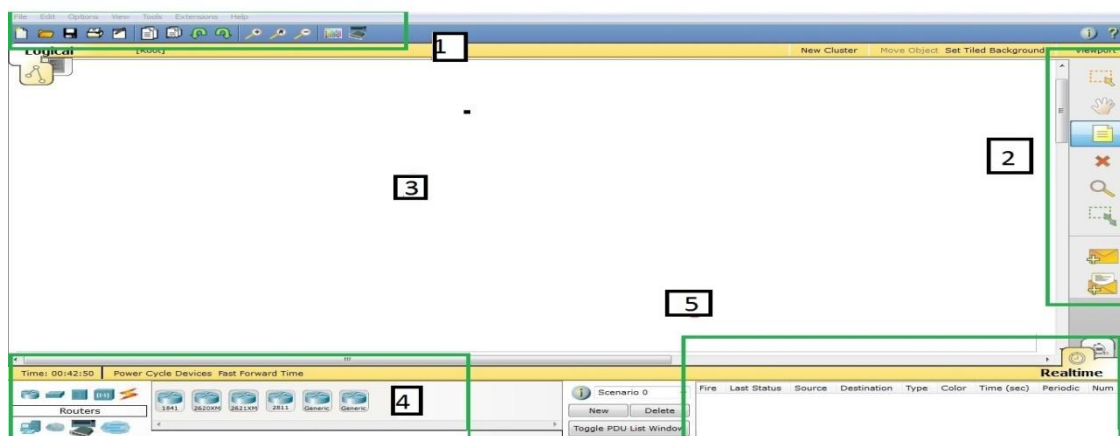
File Edit Options View Tools Extensions Help

1

Logical [Root] New Cluster Move Object Set Tiled Background Viewport

2

3

5

Time: 00:42:50 Power Cycle Devices Fast Forward Time

Realtime

Routers

1841 2620XM 2621XM 2811 Generic Generic

4

Scenario 0

New Delete

Toggle PDU List Window

| Fire | Last Status | Source | Destination | Type | Color | Time (sec) | Periodic | Num |
|---|---|---|---|---|---|---|---|---|